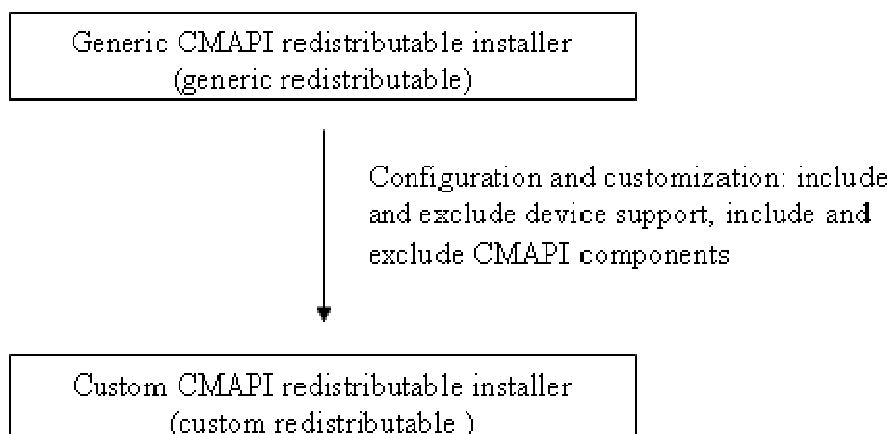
Generic CMAPI redistributable installer
(generic redistributable)

Configuration and customization: include and exclude device support, include and exclude CMAPI components

Custom CMAPI redistributable installer
(custom redistributable )